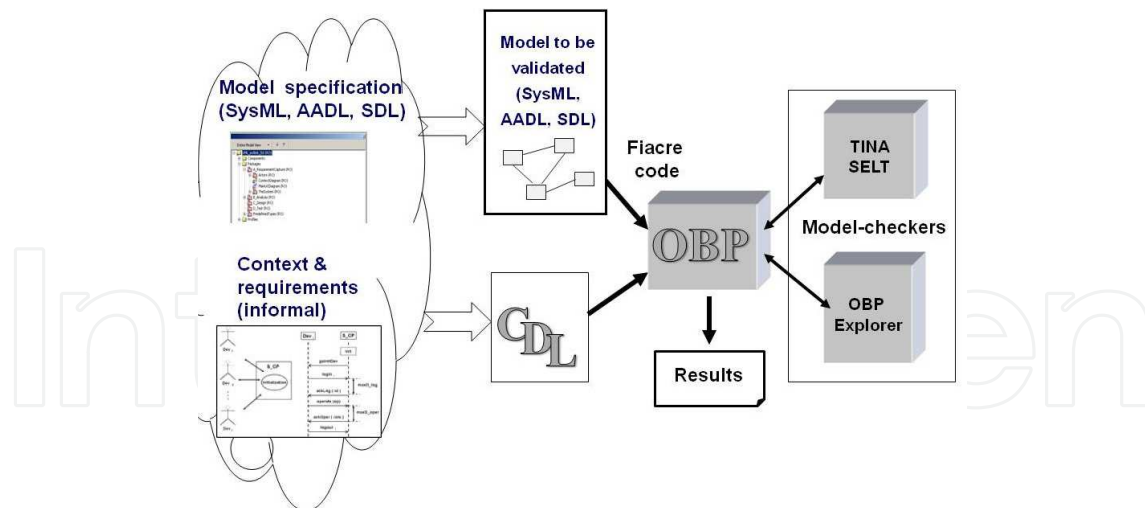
Model specification (SysML, AADL, SDL)

Context & requirements (informal)

Model to be validated (SysML, AADL, SDL)

Fiacre code

CDL

OBP

Results

TINA SELT

Model-checkers

OBP Explorer

IntechOpen